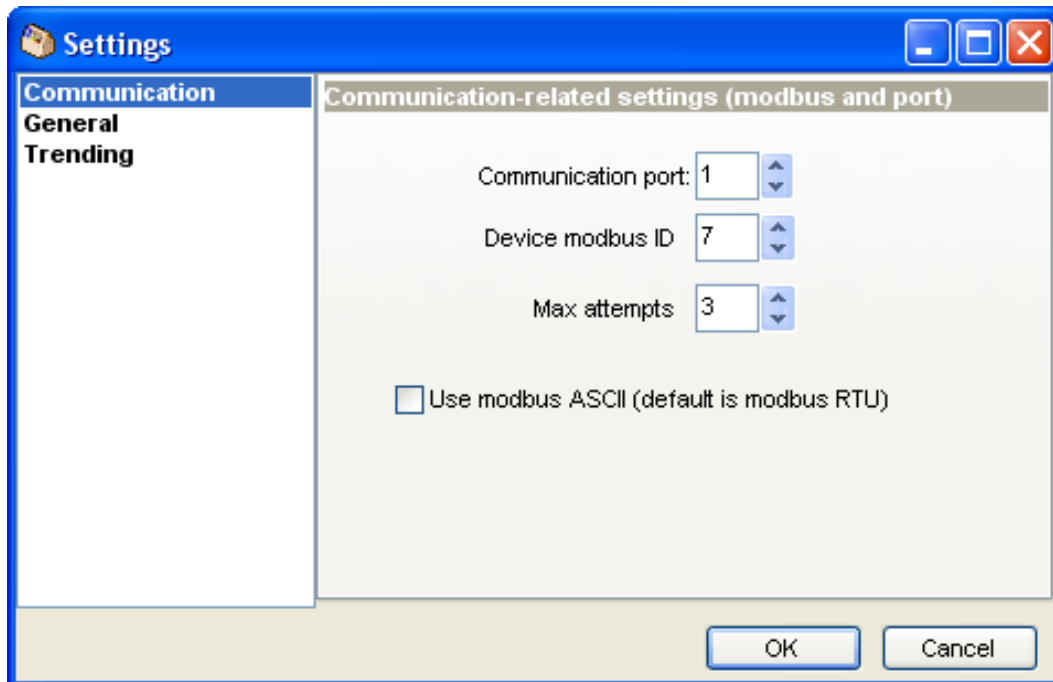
Settings

Communication
General
Trending

Communication-related settings (modbus and port)

Communication port: 1

Device modbus ID 7

Max attempts 3

Use modbus ASCII (default is modbus RTU)

OK

Cancel